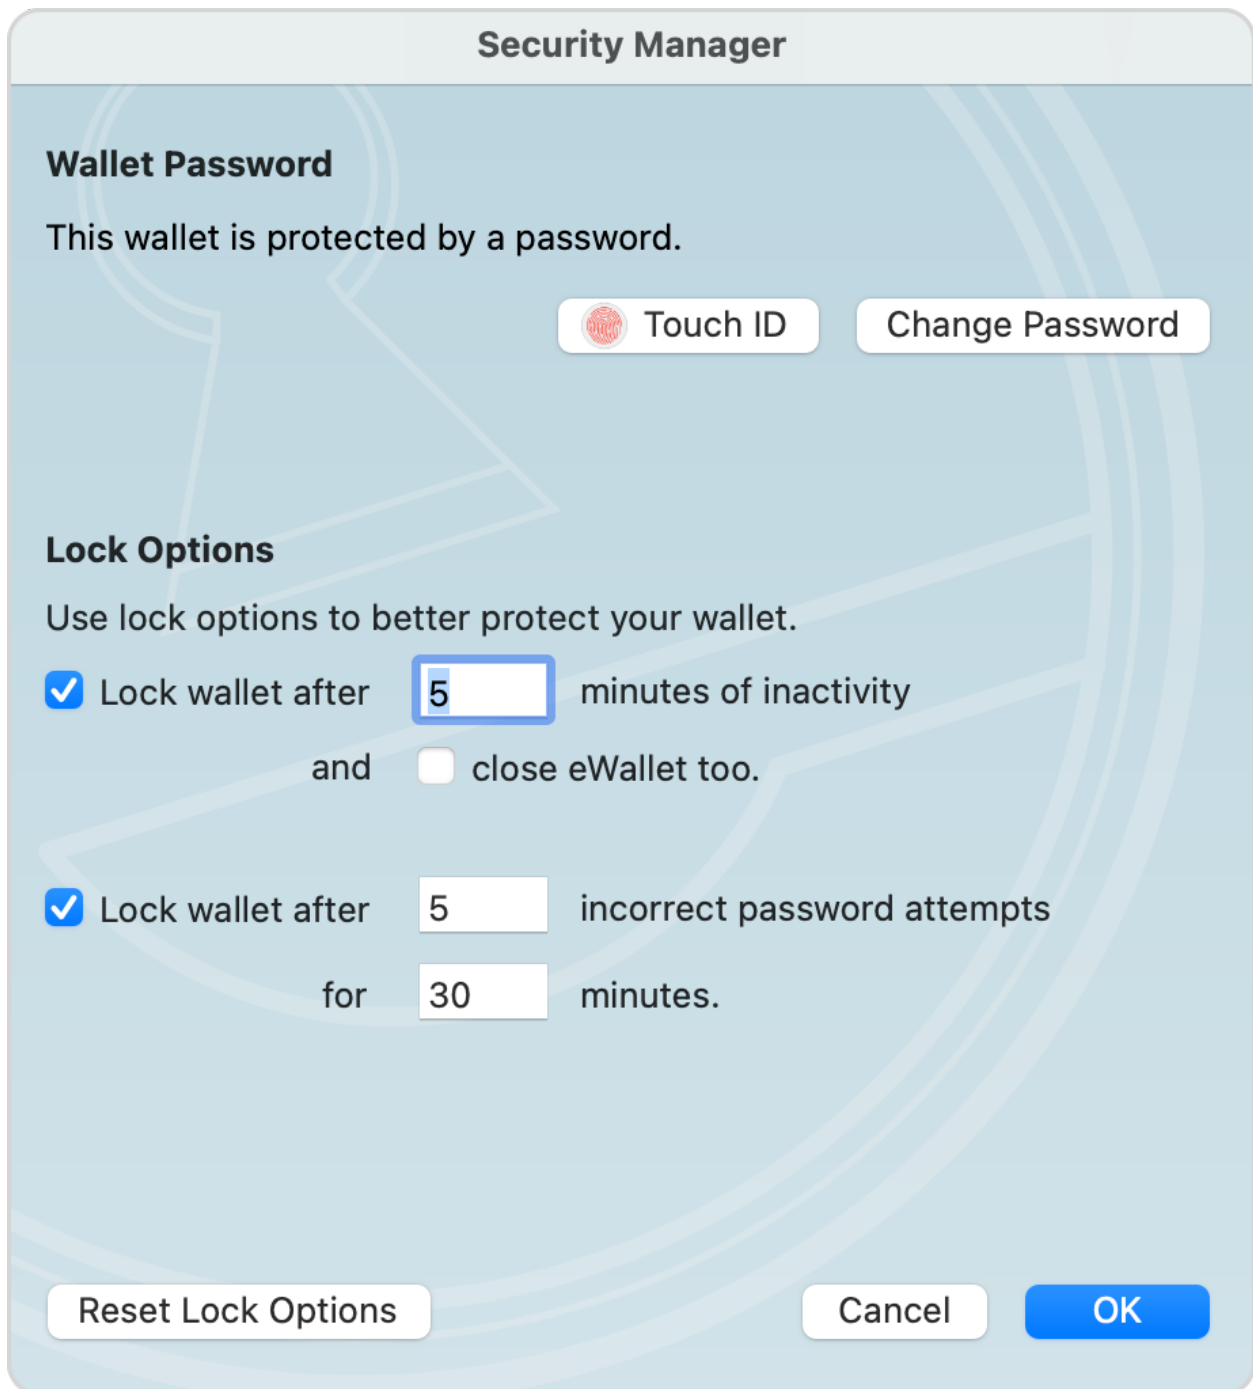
Security Manager

Wallet Password

This wallet is protected by a password.

Touch ID Change Password

Lock Options

Use lock options to better protect your wallet.

Lock wallet after 5 minutes of inactivity

and close eWallet too.

Lock wallet after 5 incorrect password attempts

for 30 minutes.

Reset Lock Options Cancel OK